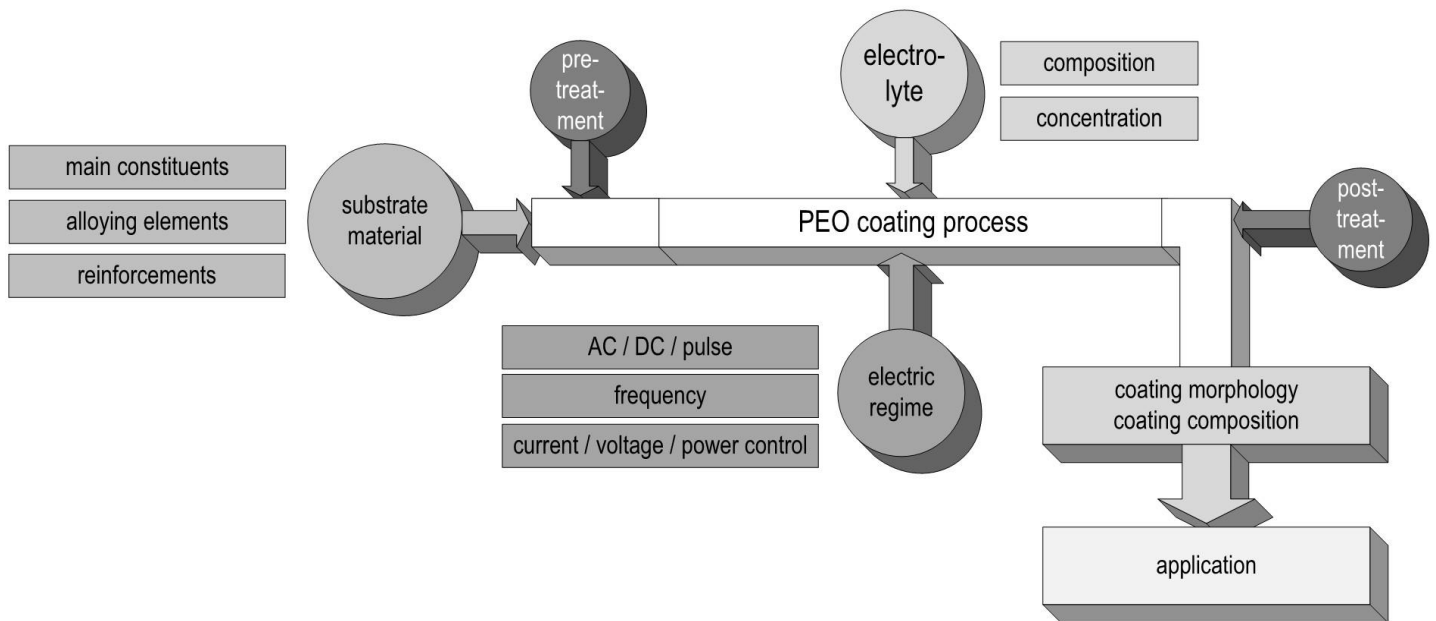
main constituents

alloying elements

reinforcements

substrate material

pretreatment

electrolyte

composition

concentration

PEO coating process

posttreatment

AC / DC / pulse

frequency

current / voltage / power control

electric regime

coating morphology
coating composition

application